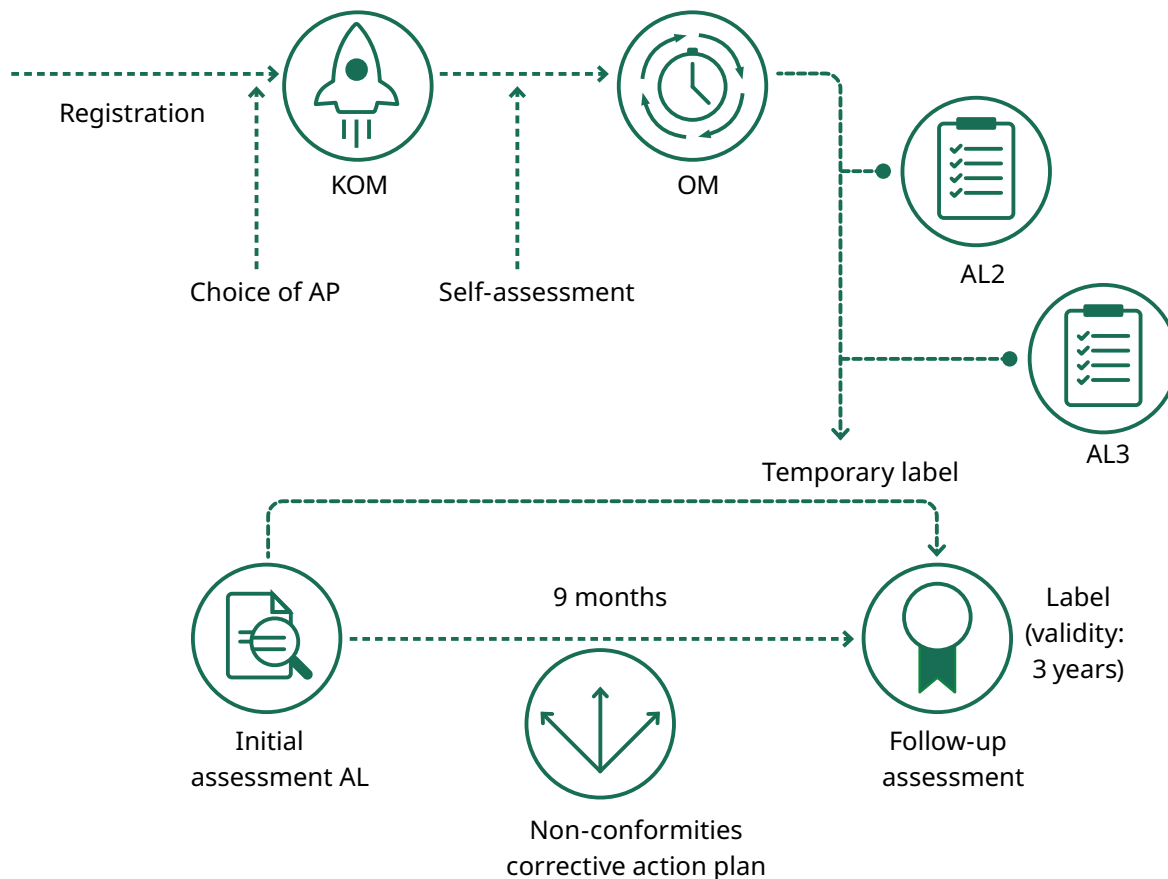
Registration

KOM

OM

Choice of AP

Self-assessment

AL2

AL3

Temporary label

9 months

Label (validity: 3 years)

Initial assessment AL

Follow-up assessment

Non-conformities corrective action plan